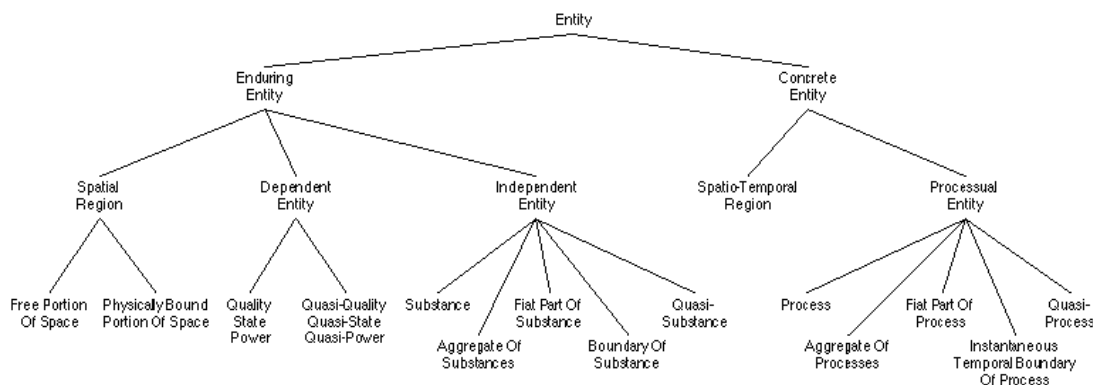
Entity

Enduring Entity

Concrete Entity

Spatial Region

Dependent Entity

Independent Entity

Spatio-Temporal Region

Processual Entity

Free Portion Of Space

Physically Bound Portion Of Space

Quality State Power

Quasi-Quality Quasi-State Quasi-Power

Substance

Aggregate Of Substances

Fiat Part Of Substance

Boundary Of Substance

Quasi-Substance

Process

Aggregate Of Processes

Fiat Part Of Process

Instantaneous Temporal Boundary Of Process

Quasi-Process